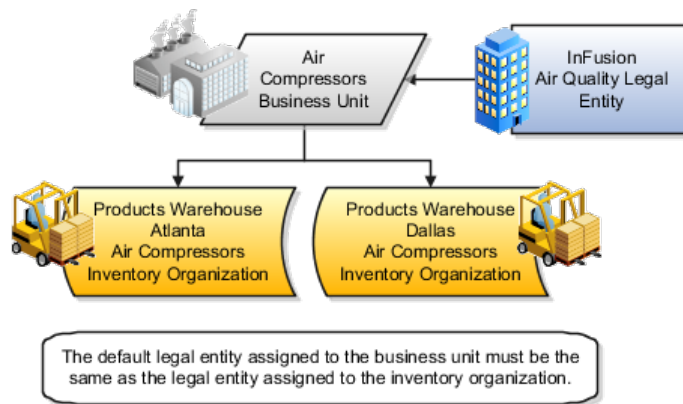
Air Compressors Business Unit

InFusion Air Quality Legal Entity

Products Warehouse Atlanta Air Compressors Inventory Organization

Products Warehouse Dallas Air Compressors Inventory Organization

The default legal entity assigned to the business unit must be the same as the legal entity assigned to the inventory organization.